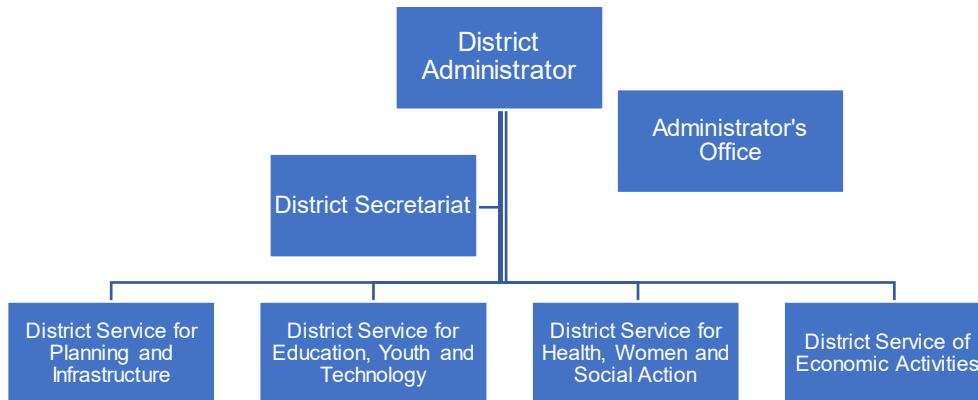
District Administrator

Administrator's Office

District Secretariat

District Service for Planning and Infrastructure

District Service for Education, Youth and Technology

District Service for Health, Women and Social Action

District Service of Economic Activities